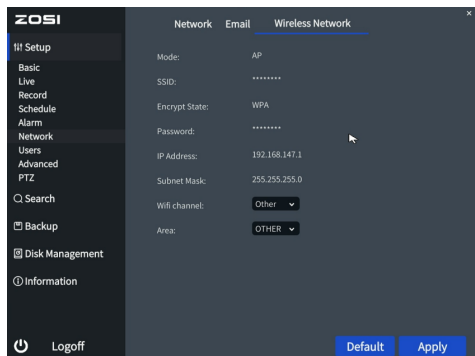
ZOSI

Setup
Basic
Live
Record
Schedule
Alarm
Network
Users
Advanced
PTZ
Search
Backup
Disk Management
Information

Logoff

Network Email Wireless Network

×

| | |
|---|---|
| Mode: | AP |
| SSID: | ******** |
| Encrypt State: | WPA |
| Password: | ******** |
| IP Address: | 192.168.147.1 |
| Subnet Mask: | 255.255.255.0 |
| Wifi channel: | Other |
| Area: | OTHER |

Default Apply